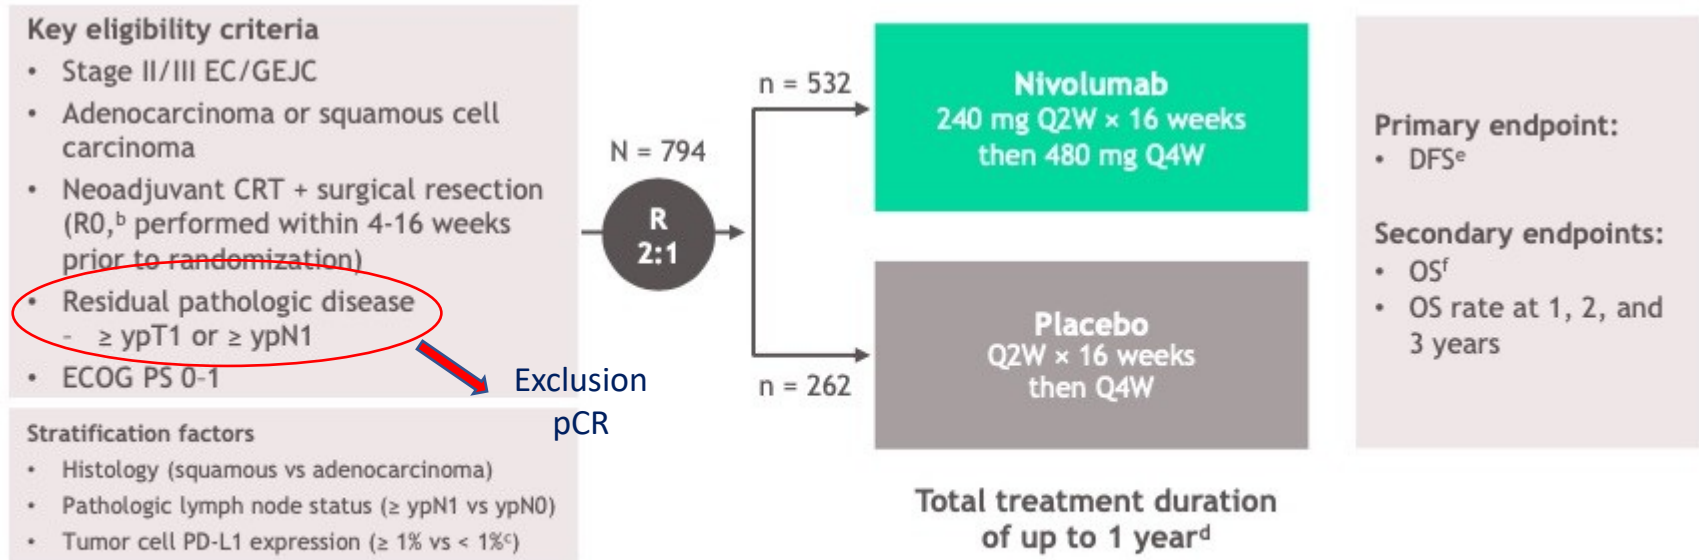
Key eligibility criteria
- Stage II/III EC/GEJC
- Adenocarcinoma or squamous cell carcinoma
- Neoadjuvant CRT + surgical resection (R0,$^b$ performed within 4-16 weeks prior to randomization)
- Residual pathologic disease
  - ≥ ypT1 or ≥ ypN1
- ECOG PS 0–1

Stratification factors
- Histology (squamous vs adenocarcinoma)
- Pathologic lymph node status (≥ ypN1 vs ypN0)
- Tumor cell PD-L1 expression (≥ 1% vs < 1%$^c$)

Exclusion pCR

N = 794

R 2:1

n = 532

Nivolumab 240 mg Q2W × 16 weeks then 480 mg Q4W

n = 262

Placebo Q2W × 16 weeks then Q4W

Total treatment duration of up to 1 year$^d$

Primary endpoint:
- DFS$^e$

Secondary endpoints:
- OS$^f$
- OS rate at 1, 2, and 3 years